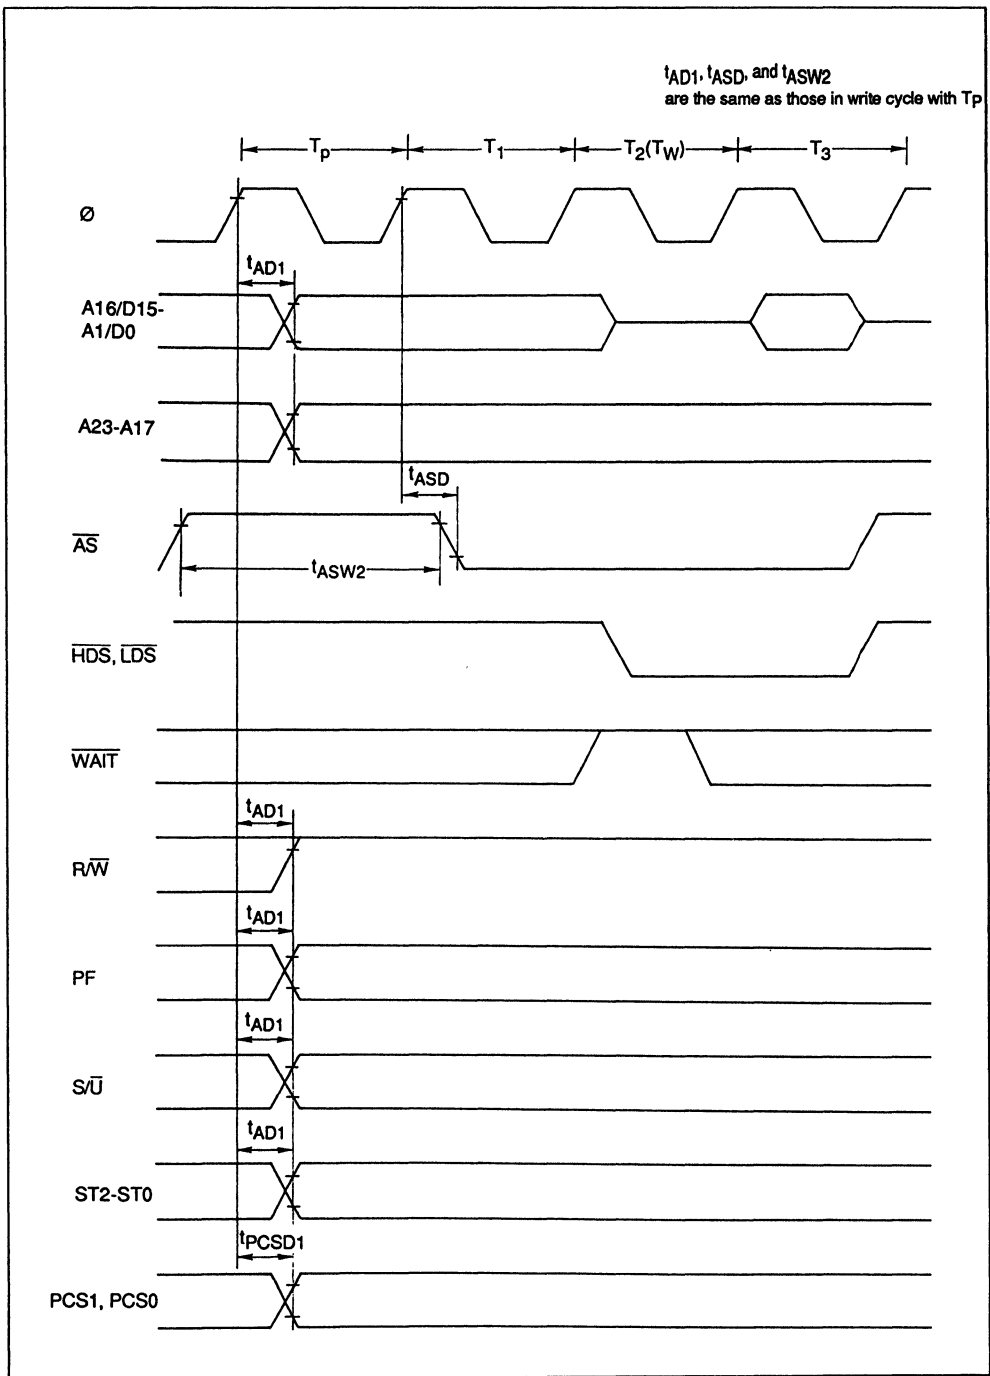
$t_{AD1}$, $t_{ASD}$, and $t_{ASW2}$
are the same as those in write cycle with Tp

$T_p$
$T_1$
$T_2(T_W)$
$T_3$

Ø

$t_{AD1}$

A16/D15-
A1/D0

A23-A17

$t_{ASD}$

$\overline{AS}$

$t_{ASW2}$

$\overline{HDS}$, $\overline{LDS}$

$\overline{WAIT}$

$t_{AD1}$

R/$\overline{W}$

$t_{AD1}$

PF

$t_{AD1}$

S/$\overline{U}$

$t_{AD1}$

ST2-ST0

$t_{PCSD1}$

PCS1, PCS0